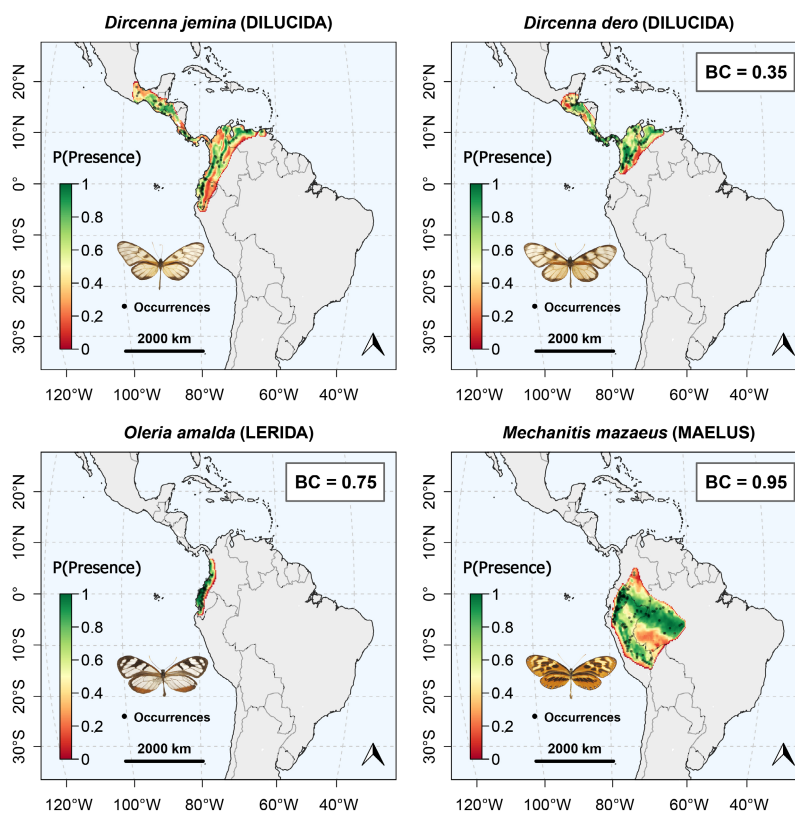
*Dircenna jemina* (DILUCIDA)

20°N
10°N
0°
10°S
20°S
30°S

P(Presence)
1
0.8
0.6
0.4
0.2
0

Occurrences
2000 km

120°W 100°W 80°W 60°W 40°W

*Dircenna dero* (DILUCIDA)

BC = 0.35

20°N
10°N
0°
10°S
20°S
30°S

P(Presence)
1
0.8
0.6
0.4
0.2
0

Occurrences
2000 km

120°W 100°W 80°W 60°W 40°W

*Oleria amalda* (LERIDA)

BC = 0.75

20°N
10°N
0°
10°S
20°S
30°S

P(Presence)
1
0.8
0.6
0.4
0.2
0

Occurrences
2000 km

120°W 100°W 80°W 60°W 40°W

*Mechanitis mazaeus* (MAELUS)

BC = 0.95

20°N
10°N
0°
10°S
20°S
30°S

P(Presence)
1
0.8
0.6
0.4
0.2
0

Occurrences
2000 km

120°W 100°W 80°W 60°W 40°W